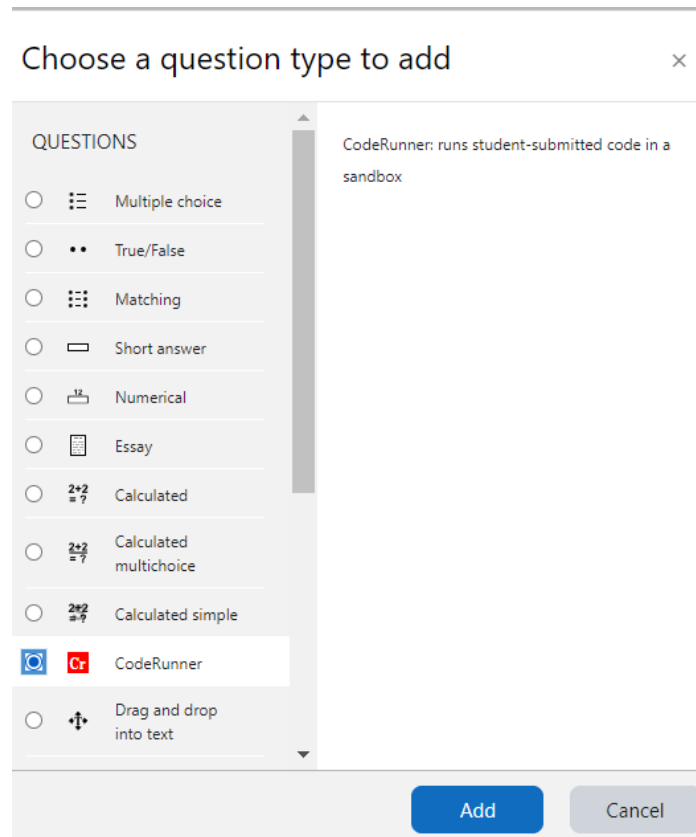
Choose a question type to add

×

QUESTIONS

Multiple choice

True/False

Matching

Short answer

12

Numerical

Essay

2+2
=?

Calculated

2+2
=?

Calculated multichoice

2+2
=?

Calculated simple

Cr

CodeRunner

Drag and drop into text

CodeRunner: runs student-submitted code in a sandbox

Add

Cancel